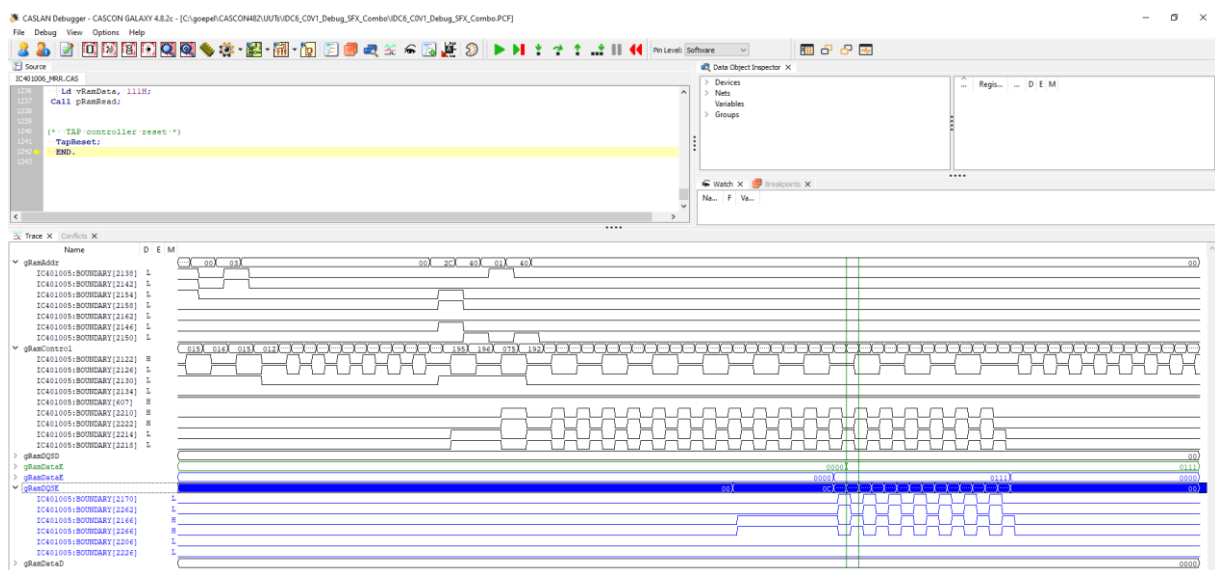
CASLAN Debugger - CASCON GALAXY 4.8.2c - [C:\goepel\CASCON482\UUTs\IDC6_C0V1_Debug_SFX_Combo\IDC6_C0V1_Debug_SFX_Combo.PCF]

File Debug View Options Help

Pin Level: Software

Source

IC401006_MRR.CAS

1236 Ld vRamData, 111H;
1237 Call pRamRead;
1238
1239
1240 (* TAP controller reset *)
1241 TapReset;
1242 END.
1243

Data Object Inspector ×

Devices
Nets
Variables
Groups

... Regis... ... D E M

Watch × Breakpoints ×

Na... F Va...

Trace × Conflicts ×

| Name | D | E | M |
|---|---|---|---|
| gRamAddr | | | |
| IC401005:BOUNDARY[2138] | L | | |
| IC401005:BOUNDARY[2142] | L | | |
| IC401005:BOUNDARY[2154] | L | | |
| IC401005:BOUNDARY[2158] | L | | |
| IC401005:BOUNDARY[2162] | L | | |
| IC401005:BOUNDARY[2146] | L | | |
| IC401005:BOUNDARY[2150] | L | | |
| gRamControl | | | |
| IC401005:BOUNDARY[2122] | H | | |
| IC401005:BOUNDARY[2126] | L | | |
| IC401005:BOUNDARY[2130] | L | | |
| IC401005:BOUNDARY[2134] | L | | |
| IC401005:BOUNDARY[607] | H | | |
| IC401005:BOUNDARY[2210] | H | | |
| IC401005:BOUNDARY[2222] | H | | |
| IC401005:BOUNDARY[2214] | L | | |
| IC401005:BOUNDARY[2218] | L | | |
| gRamDQSD | | | |
| gRamDataE | | | |
| gRamDataE | | | |
| gRamDQSE | | | |
| IC401005:BOUNDARY[2170] | L | | |
| IC401005:BOUNDARY[2262] | L | | |
| IC401005:BOUNDARY[2166] | H | | |
| IC401005:BOUNDARY[2266] | H | | |
| IC401005:BOUNDARY[2206] | L | | |
| IC401005:BOUNDARY[2226] | L | | |
| gRamDataD | | | |

00 03 00 2C 40 01 40 00
018 014 015 012 195 196 075 192
0000 0111
0000 0111 0000
00 0C 00
0000